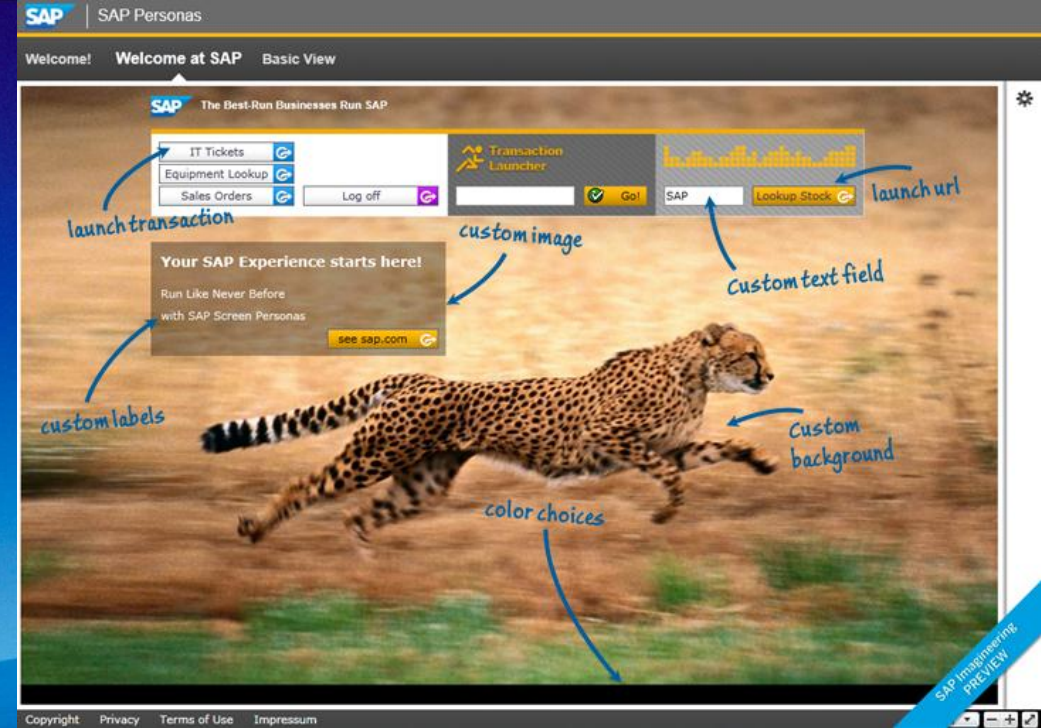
SAP | SAP Personas

Welcome! Welcome at SAP Basic View

SAP The Best-Run Businesses Run SAP

IT Tickets
Equipment Lookup
Sales Orders
Log off

Transaction Launcher

Go!

SAP
Lookup Stock

launch transaction

launch url

custom image

Custom text field

Your SAP Experience starts here!

Run Like Never Before with SAP Screen Personas

see sap.com

custom labels

Custom background

color choices

SAP Imagineering PREVIEW

Copyright Privacy Terms of Use Impressum